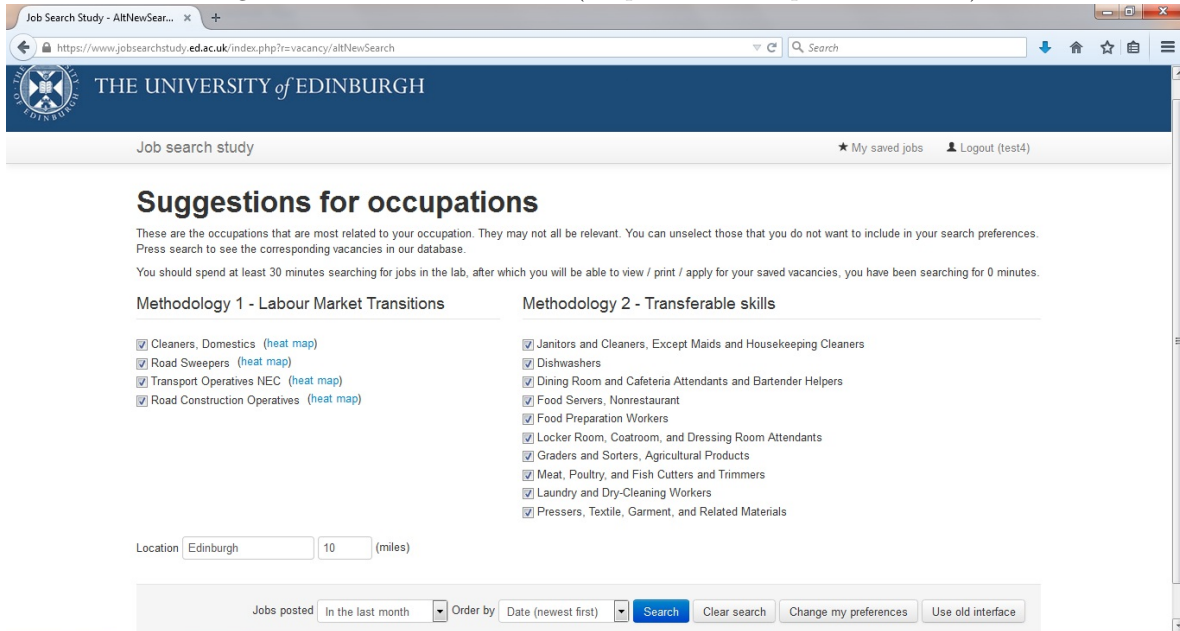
Job Search Study - AltNewSear... ×

https://www.jobsearchstudy.ed.ac.uk/index.php?r=vacancy/altNewSearch

Search

THE UNIVERSITY of EDINBURGH

Job search study

★ My saved jobs   Logout (test4)

Suggestions for occupations

These are the occupations that are most related to your occupation. They may not all be relevant. You can unselect those that you do not want to include in your search preferences. Press search to see the corresponding vacancies in our database.

You should spend at least 30 minutes searching for jobs in the lab, after which you will be able to view / print / apply for your saved vacancies, you have been searching for 0 minutes.

Methodology 1 - Labour Market Transitions

Cleaners, Domestics (heat map)
Road Sweepers (heat map)
Transport Operatives NEC (heat map)
Road Construction Operatives (heat map)

Methodology 2 - Transferable skills

Janitors and Cleaners, Except Maids and Housekeeping Cleaners
Dishwashers
Dining Room and Cafeteria Attendants and Bartender Helpers
Food Servers, Nonrestaurant
Food Preparation Workers
Locker Room, Coatroom, and Dressing Room Attendants
Graders and Sorters, Agricultural Products
Meat, Poultry, and Fish Cutters and Trimmers
Laundry and Dry-Cleaning Workers
Pressers, Textile, Garment, and Related Materials

Location Edinburgh 10 (miles)

Jobs posted In the last month Order by Date (newest first) Search Clear search Change my preferences Use old interface